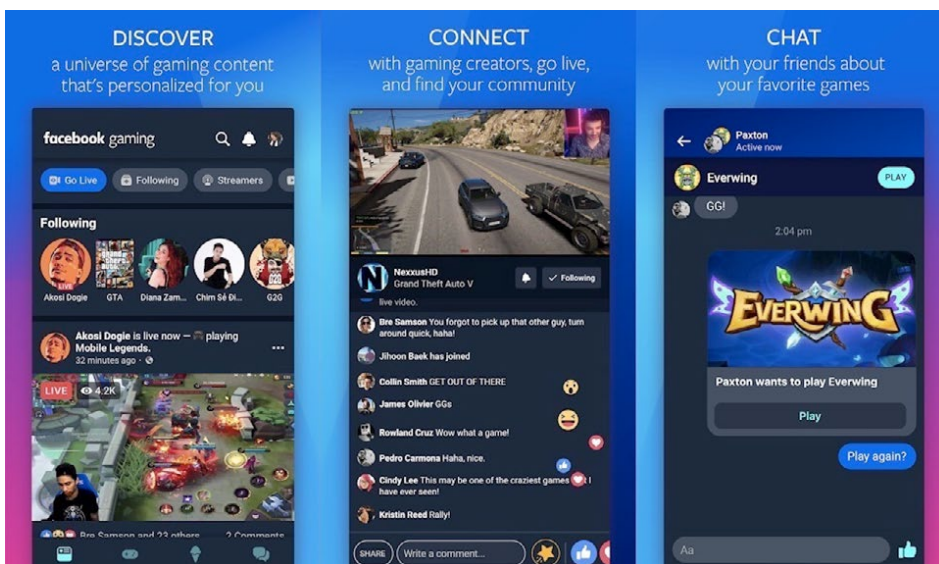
DISCOVER
a universe of gaming content that's personalized for you

facebook gaming

Go Live
Following
Streamers

Following

LIVE
Akosi Dogie
GTA
Diana Zam...
Chim Sẻ Đi...
G2G

Akosi Dogie is live now — 🎧 playing Mobile Legends.
32 minutes ago · 

LIVE 4.2K

Bre Samson and 23 others
2 Comments

CONNECT
with gaming creators, go live, and find your community

NexxusHD
Grand Theft Auto V
Following
live video.

Bre Samson You forgot to pick up that other guy, turn around quick, haha!
Jihoon Baek has joined
Collin Smith GET OUT OF THERE
James Olivier GGs
Rowland Cruz Wow what a game!
Pedro Carmona Haha, nice.
Cindy Lee This may be one of the craziest games I have ever seen!
Kristin Reed Rally!

SHARE
Write a comment...

CHAT
with your friends about your favorite games

Paxton
Active now

Everwing
PLAY

GG!

2:04 pm

EVERWING

Paxton wants to play Everwing
Play

Play again?

Aa